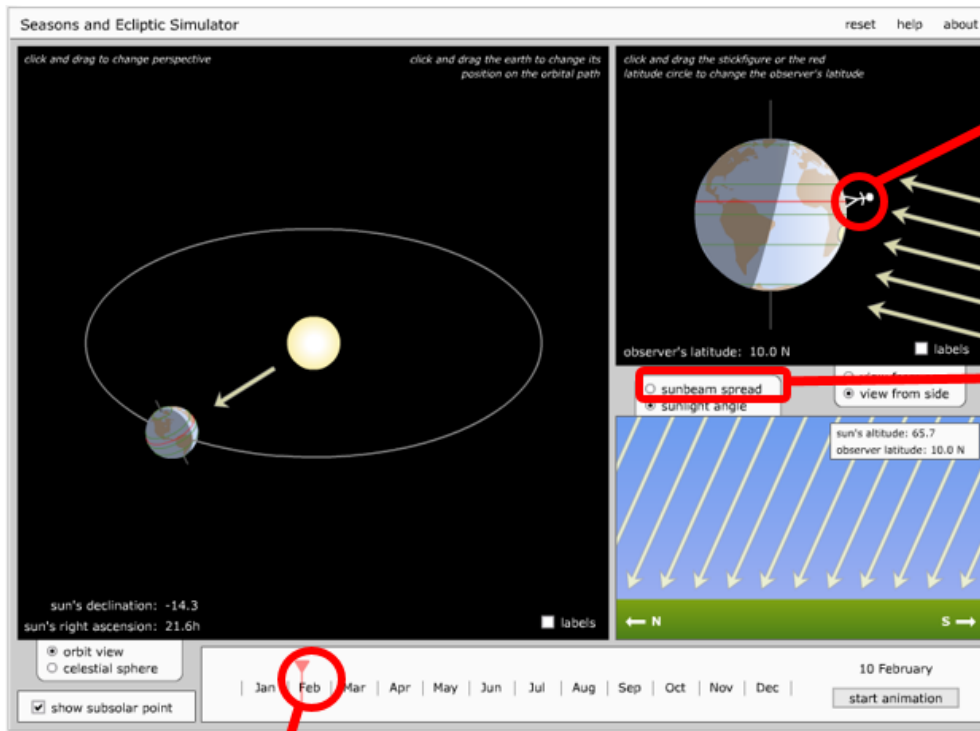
Seasons and Ecliptic Simulator

reset help about

click and drag to change perspective

click and drag the earth to change its position on the orbital path

sun's declination: -14.3
sun's right ascension: 21.6h

labels

click and drag the stickfigure or the red latitude circle to change the observer's latitude

observer's latitude: 10.0 N

labels

sunbeam spread
sunlight angle

view fro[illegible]
view from side

sun's altitude: 65.7
observer latitude: 10.0 N

← N

S →

orbit view
celestial sphere

show subsolar point

Jan Feb Mar Apr May Jun Jul Aug Sep Oct Nov Dec

10 February

start animation